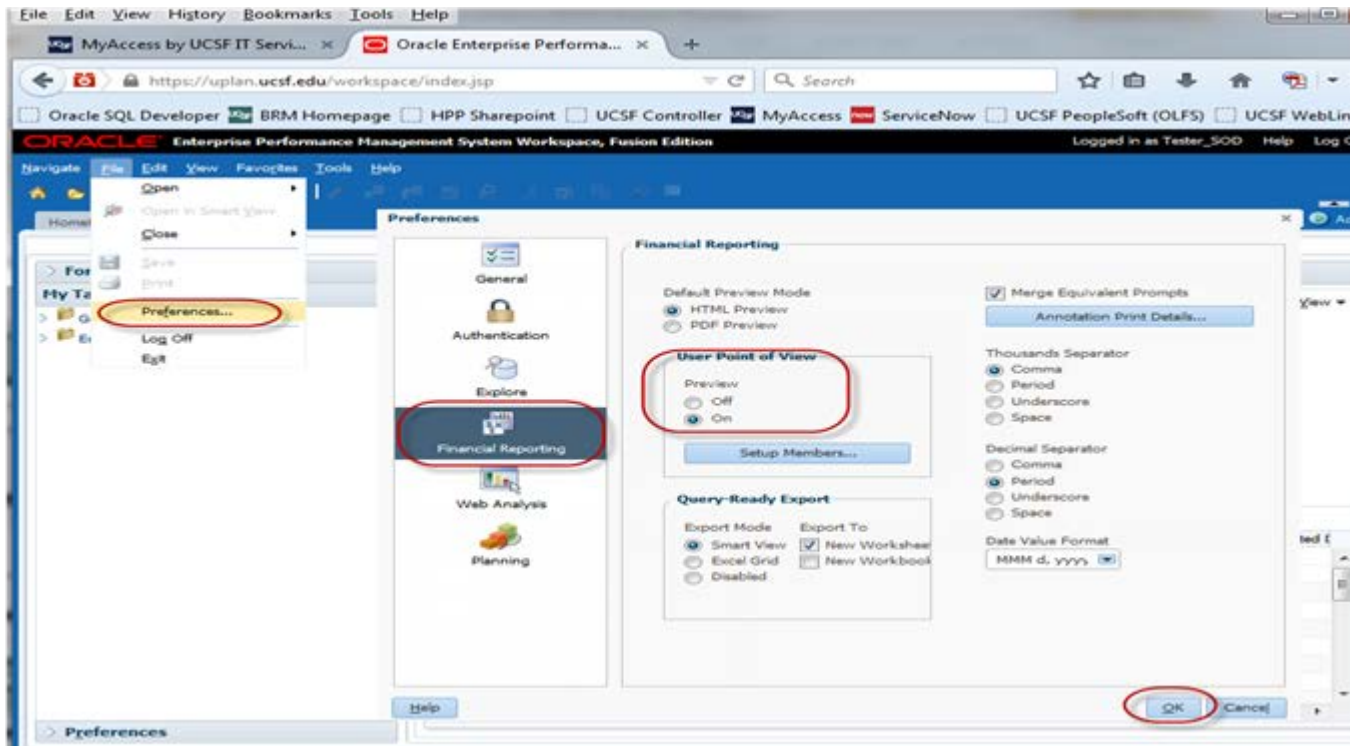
File Edit View History Bookmarks Tools Help

MyAccess by UCSF IT Servi... × Oracle Enterprise Performa... × +

https://uplan.ucsf.edu/workspace/index.jsp

Search

Oracle SQL Developer BRM Homepage HPP Sharepoint UCSF Controller MyAccess ServiceNow UCSF PeopleSoft (OLFS) UCSF WebLin

ORACLE Enterprise Performance Management System Workspace, Fusion Edition

Logged in as Tester_SOD Help Log

Navigate File Edit View Favorites Tools Help

Open

Open in Smart View

Close

Save

Print

Preferences...

Log Off

Exit

Home

For

My Ta

Preferences

General

Authentication

Explore

Financial Reporting

Web Analysis

Planning

Financial Reporting

Default Preview Mode

HTML Preview

PDF Preview

User Point of View

Preview

Off

On

Setup Members...

Query-Ready Export

Export Mode

Smart View

Excel Grid

Disabled

Export To

New Workshee

New Workbook

Merge Equivalent Prompts

Annotation Print Details...

Thousands Separator

Comma

Period

Underscore

Space

Decimal Separator

Comma

Period

Underscore

Space

Date Value Format

MMM d, yyyy

View

ted

Help

OK

Cancel

Preferences